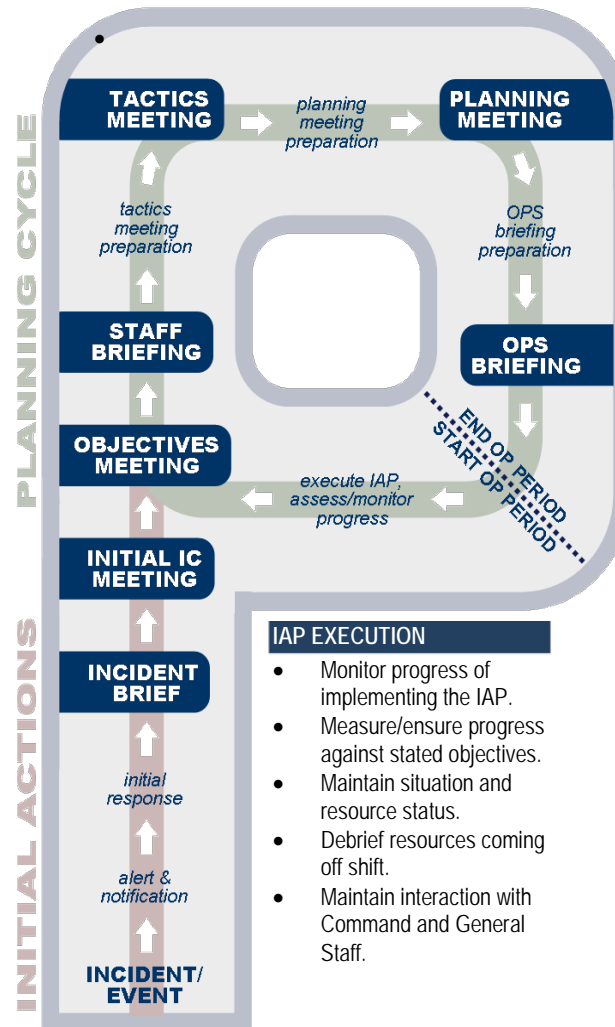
PLANNING CYCLE

TACTICS MEETING

planning meeting preparation

PLANNING MEETING

OPS briefing preparation

OPS BRIEFING

END OP PERIOD
START OP PERIOD

execute IAP, assess/monitor progress

tactics meeting preparation

STAFF BRIEFING

OBJECTIVES MEETING

INITIAL ACTIONS

INITIAL IC MEETING

INCIDENT BRIEF

initial response

alert & notification

INCIDENT/ EVENT

IAP EXECUTION

• Monitor progress of implementing the IAP.
• Measure/ensure progress against stated objectives.
• Maintain situation and resource status.
• Debrief resources coming off shift.
• Maintain interaction with Command and General Staff.